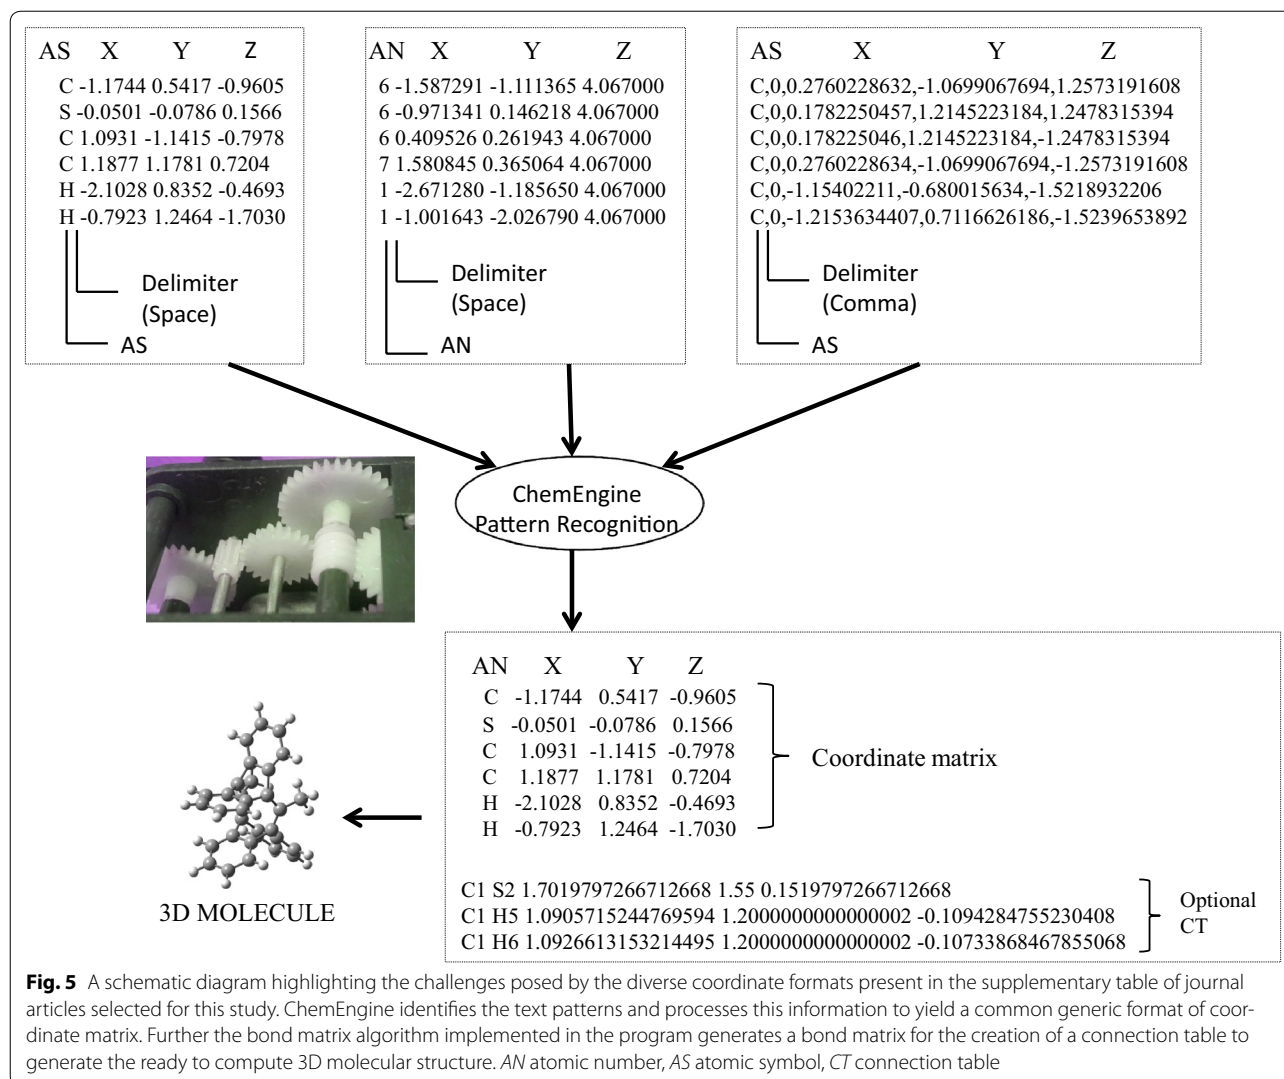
AS X Y Z
C -1.1744 0.5417 -0.9605
S -0.0501 -0.0786 0.1566
C 1.0931 -1.1415 -0.7978
C 1.1877 1.1781 0.7204
H -2.1028 0.8352 -0.4693
H -0.7923 1.2464 -1.7030

Delimiter (Space)

AS

AN X Y Z
6 -1.587291 -1.111365 4.067000
6 -0.971341 0.146218 4.067000
6 0.409526 0.261943 4.067000
7 1.580845 0.365064 4.067000
1 -2.671280 -1.185650 4.067000
1 -1.001643 -2.026790 4.067000

Delimiter (Space)

AN

AS X Y Z
C,0,0.2760228632,-1.0699067694,1.2573191608
C,0,0.1782250457,1.2145223184,1.2478315394
C,0,0.178225046,1.2145223184,-1.2478315394
C,0,0.2760228634,-1.0699067694,-1.2573191608
C,0,-1.15402211,-0.680015634,-1.5218932206
C,0,-1.2153634407,0.7116626186,-1.5239653892

Delimiter (Comma)

AS

ChemEngine Pattern Recognition

AN X Y Z
C -1.1744 0.5417 -0.9605
S -0.0501 -0.0786 0.1566
C 1.0931 -1.1415 -0.7978
C 1.1877 1.1781 0.7204
H -2.1028 0.8352 -0.4693
H -0.7923 1.2464 -1.7030

Coordinate matrix

C1 S2 1.7019797266712668 1.55 0.1519797266712668
C1 H5 1.0905715244769594 1.2000000000000002 -0.1094284755230408
C1 H6 1.0926613153214495 1.2000000000000002 -0.10733868467855068

Optional CT

3D MOLECULE

**Fig. 5** A schematic diagram highlighting the challenges posed by the diverse coordinate formats present in the supplementary table of journal articles selected for this study. ChemEngine identifies the text patterns and processes this information to yield a common generic format of coordinate matrix. Further the bond matrix algorithm implemented in the program generates a bond matrix for the creation of a connection table to generate the ready to compute 3D molecular structure. *AN* atomic number, *AS* atomic symbol, *CT* connection table